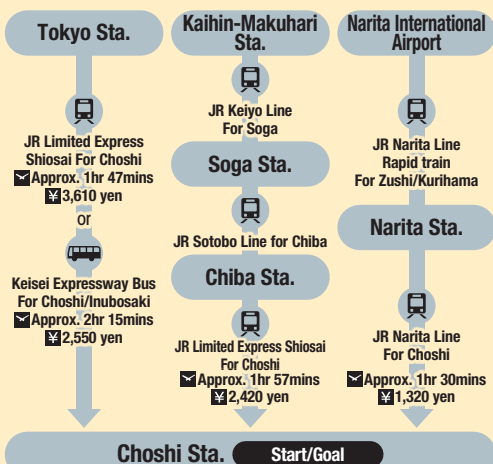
Tokyo Sta.

JR Limited Express Shiosai For Choshi
Approx. 1hr 47mins
¥3,610 yen

or

Keisei Expressway Bus For Choshi/Inubosaki
Approx. 2hr 15mins
¥2,550 yen

Kaihin-Makuhari Sta.

JR Keiyo Line For Soga

Soga Sta.

JR Sotobo Line for Chiba

Chiba Sta.

JR Limited Express Shiosai For Choshi
Approx. 1hr 57mins
¥2,420 yen

Narita International Airport

JR Narita Line Rapid train For Zushi/Kurihama

Narita Sta.

JR Narita Line For Choshi
Approx. 1hr 30mins
¥1,320 yen

Choshi Sta. Start/Goal